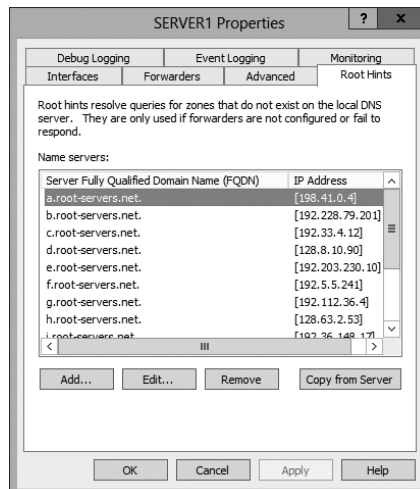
SERVER1 Properties

? X

Debug Logging | Event Logging | Monitoring
Interfaces | Forwarders | Advanced | Root Hints

Root hints resolve queries for zones that do not exist on the local DNS server. They are only used if forwarders are not configured or fail to respond.

Name servers:

| Server Fully Qualified Domain Name (FQDN) | IP Address |
|---|---|
| a.root-servers.net. | [198.41.0.4] |
| b.root-servers.net. | [192.228.79.201] |
| c.root-servers.net. | [192.33.4.12] |
| d.root-servers.net. | [128.8.10.90] |
| e.root-servers.net. | [192.203.230.10] |
| f.root-servers.net. | [192.5.5.241] |
| g.root-servers.net. | [192.112.36.4] |
| h.root-servers.net. | [128.63.2.53] |
| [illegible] | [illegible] |

Add... | Edit... | Remove | Copy from Server

OK | Cancel | Apply | Help